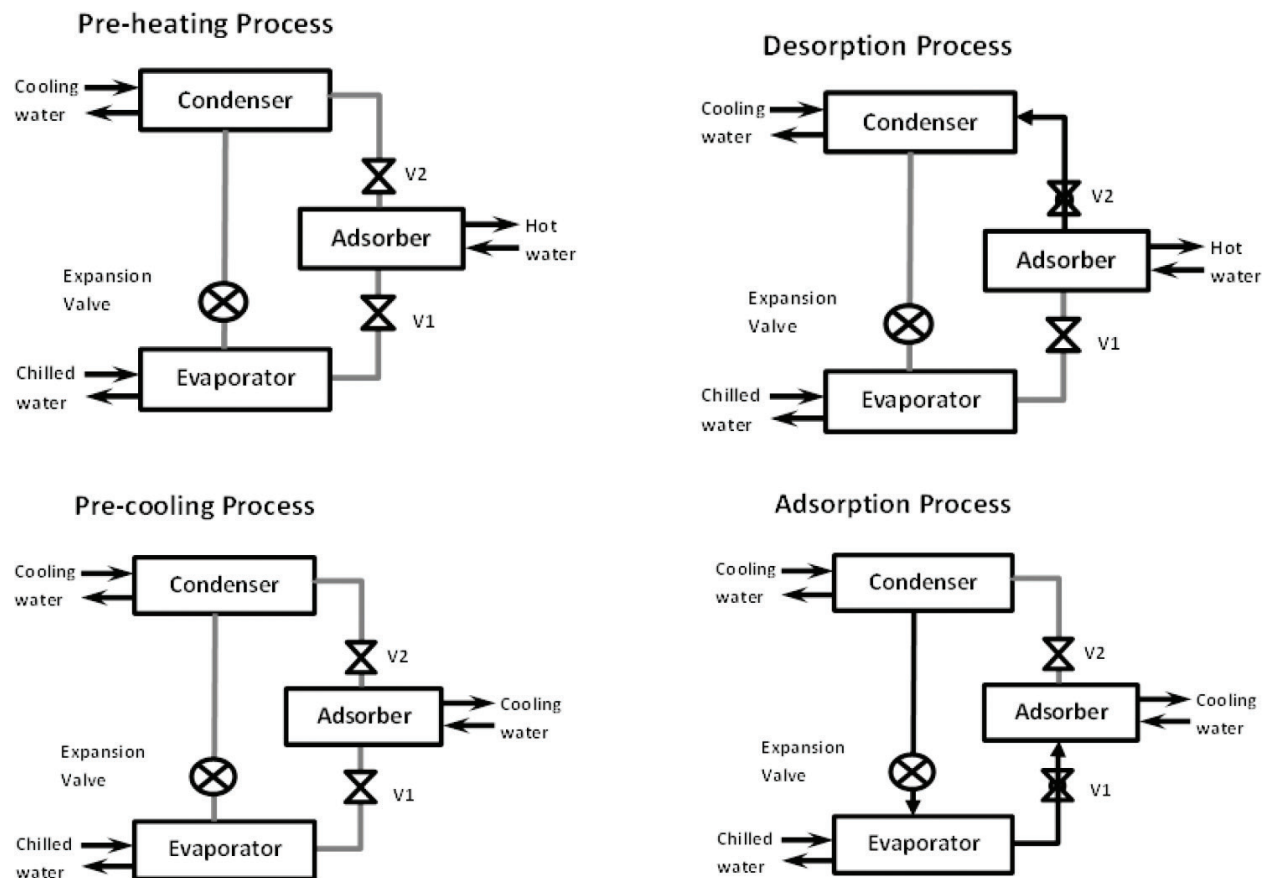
Pre-heating Process

Cooling water
Condenser
V2
Adsorber
Hot water
Expansion Valve
V1
Chilled water
Evaporator

Desorption Process

Cooling water
Condenser
V2
Adsorber
Hot water
Expansion Valve
V1
Chilled water
Evaporator

Pre-cooling Process

Cooling water
Condenser
V2
Adsorber
Cooling water
Expansion Valve
V1
Chilled water
Evaporator

Adsorption Process

Cooling water
Condenser
V2
Adsorber
Cooling water
Expansion Valve
V1
Chilled water
Evaporator